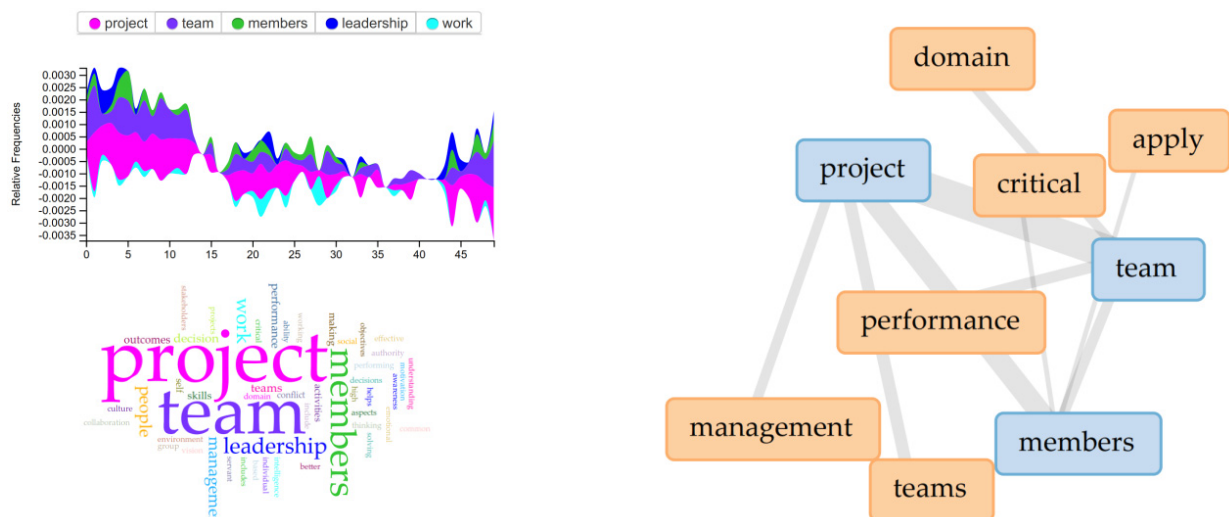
project team members leadership work

Relative Frequencies

0.0030
0.0025
0.0020
0.0015
0.0010
0.0005
0.0000
-0.0005
-0.0010
-0.0015
-0.0020
-0.0025
-0.0030
-0.0035

0 5 10 15 20 25 30 35 40 45

project
team
members
leadership
work
people
manageme
performance
decision
outcomes
stakeholders
critical
ability
working
making
social
effective
objectives
authority
performing
decisions
high
aspects
thinking
solving
activities
conflict
domain
teams
skills
self
culture
collaboration
environment
group
vision
servant
individual
includes
intelligence
better
emotional
awareness
understanding
motivation
helps
common

domain
apply
project
critical
team
performance
management
members
teams